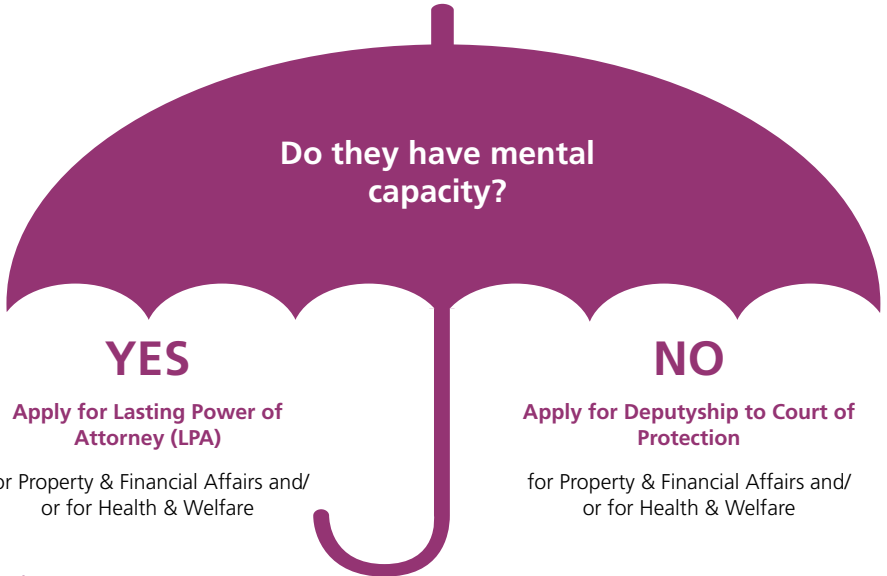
Do they have mental capacity?

YES

Apply for Lasting Power of Attorney (LPA)

or Property & Financial Affairs and/ or for Health & Welfare

NO

Apply for Deputyship to Court of Protection

for Property & Financial Affairs and/ or for Health & Welfare